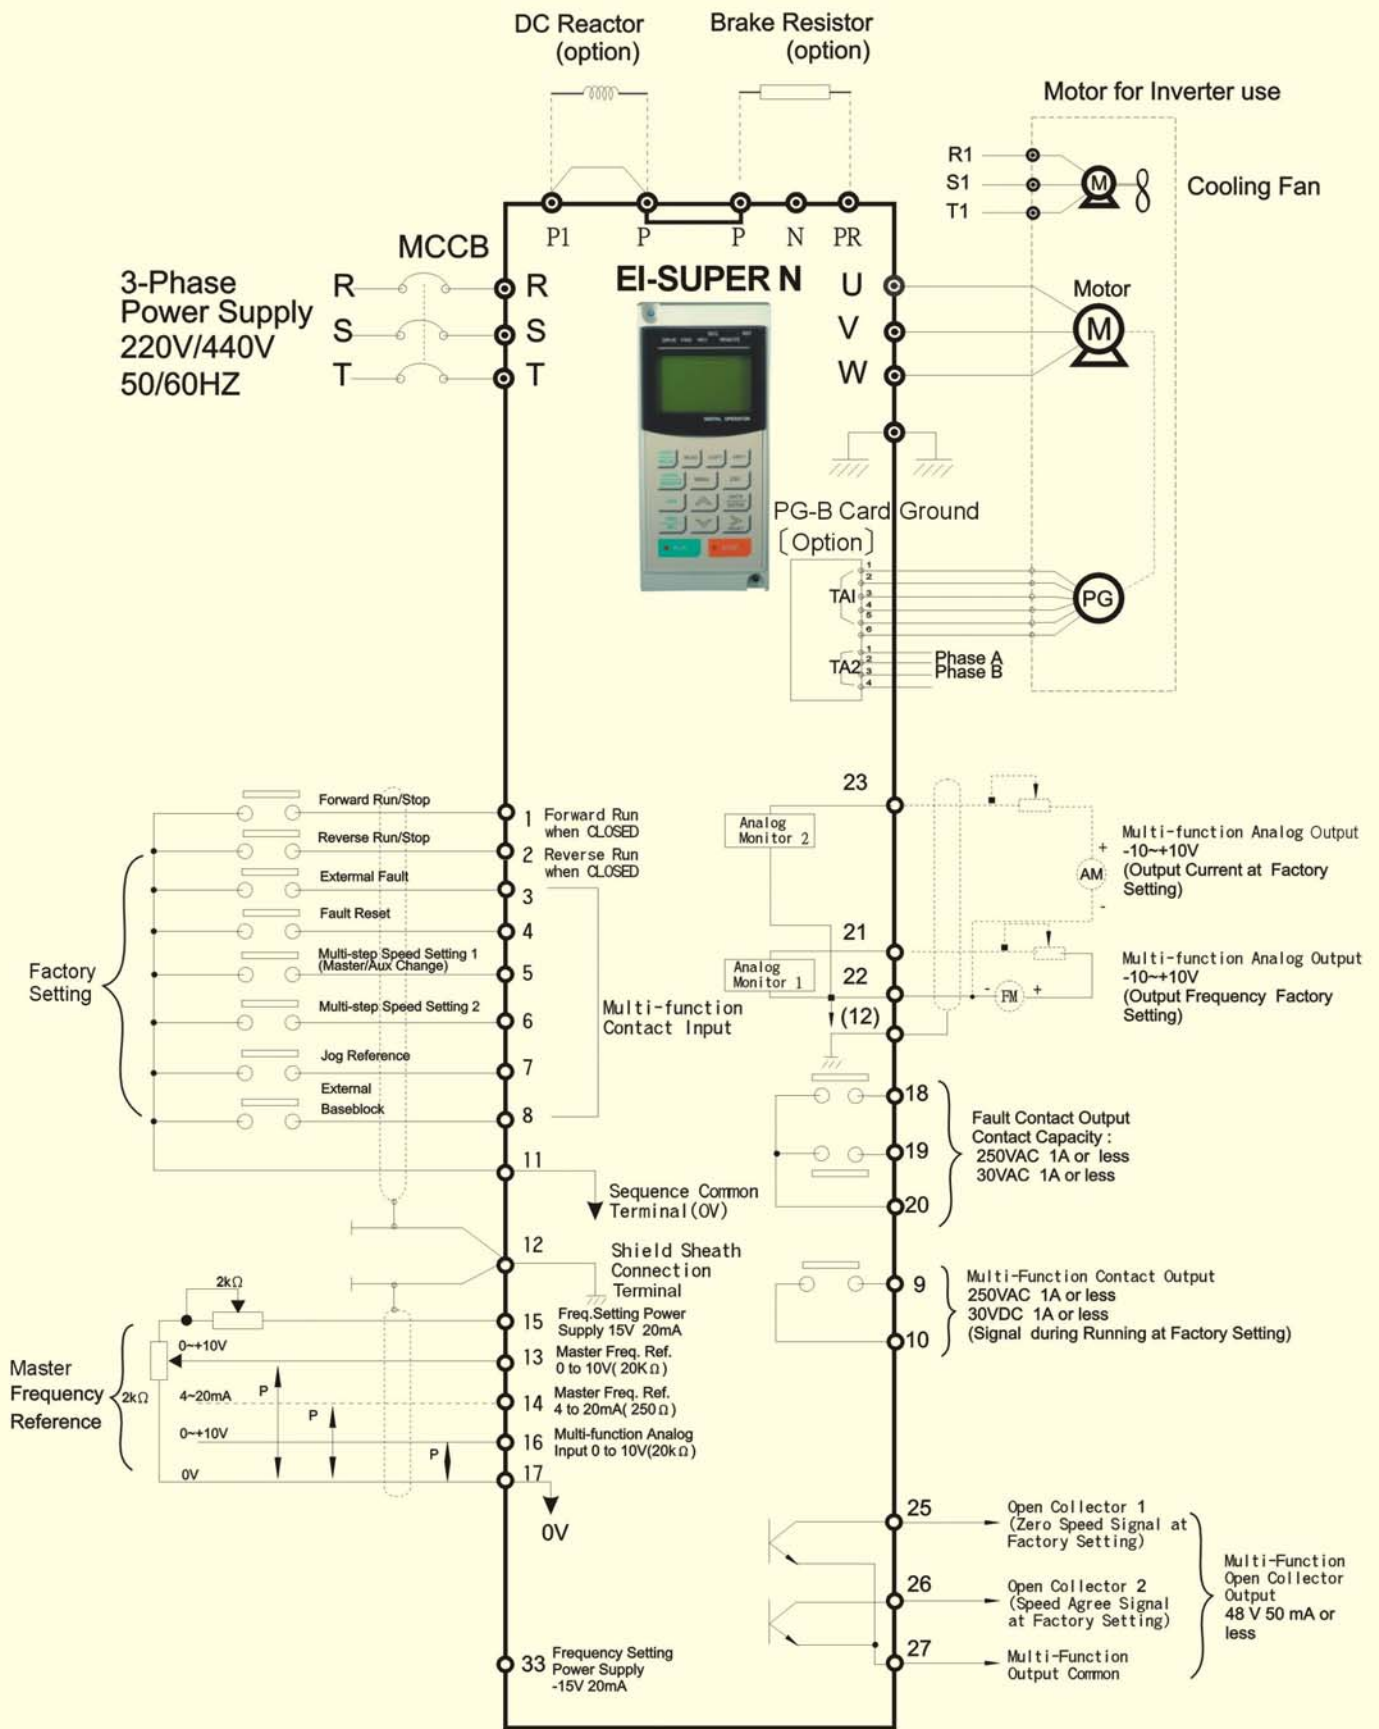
DC Reactor (option)

Brake Resistor (option)

Motor for Inverter use

R1
S1
T1

Cooling Fan

P1 P P N PR

MCCB

3-Phase Power Supply 220V/440V 50/60HZ

R S T

R S T

EI-SUPER N

U V W

Motor

M

PG-B Card Ground
〔Option〕

TAI 1 2 3 4 5 6

PG

TA2 1 2 3 4

Phase A
Phase B

Forward Run/Stop
Reverse Run/Stop
External Fault
Fault Reset
Multi-step Speed Setting 1 (Master/Aux Change)
Multi-step Speed Setting 2
Jog Reference
External Baseblock

Factory Setting

1 Forward Run when CLOSED
2 Reverse Run when CLOSED
3
4
5
6
7
8

Multi-function Contact Input

11

Sequence Common Terminal(0V)

12

Shield Sheath Connection Terminal

2kΩ

15 Freq.Setting Power Supply 15V 20mA
13 Master Freq. Ref. 0 to 10V(20KΩ)
14 Master Freq. Ref. 4 to 20mA(250Ω)
16 Multi-function Analog Input 0 to 10V(20kΩ)
17

0V

Master Frequency Reference

2kΩ

0~+10V
4~20mA
0~+10V
0V

P
P
P

33 Frequency Setting Power Supply -15V 20mA

23

Analog Monitor 2

AM

Multi-function Analog Output -10~+10V (Output Current at Factory Setting)

21

Analog Monitor 1

22

FM

(12)

Multi-function Analog Output -10~+10V (Output Frequency Factory Setting)

18
19
20

Fault Contact Output Contact Capacity : 250VAC 1A or less 30VAC 1A or less

9
10

Multi-Function Contact Output 250VAC 1A or less 30VDC 1A or less (Signal during Running at Factory Setting)

25 Open Collector 1 (Zero Speed Signal at Factory Setting)

26 Open Collector 2 (Speed Agree Signal at Factory Setting)

27 Multi-Function Output Common

Multi-Function Open Collector Output 48 V 50 mA or less